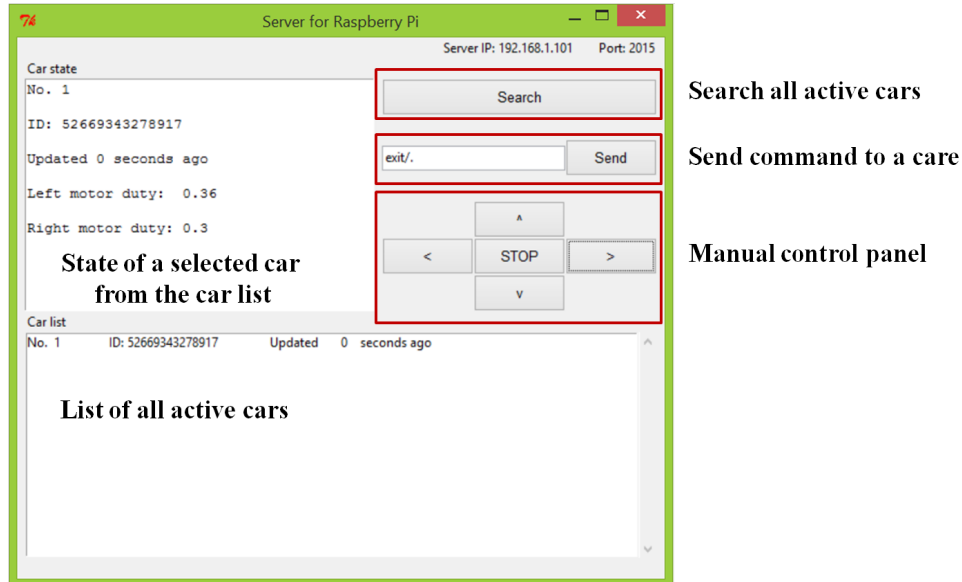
Server for Raspberry Pi

Server IP: 192.168.1.101 Port: 2015

Car state

No. 1

ID: 52669343278917

Updated 0 seconds ago

Left motor duty: 0.36

Right motor duty: 0.3

State of a selected car from the car list

Search

exit/.

Send

^

<

STOP

>

v

Car list

No. 1 ID: 52669343278917 Updated 0 seconds ago

List of all active cars

Search all active cars

Send command to a care

Manual control panel